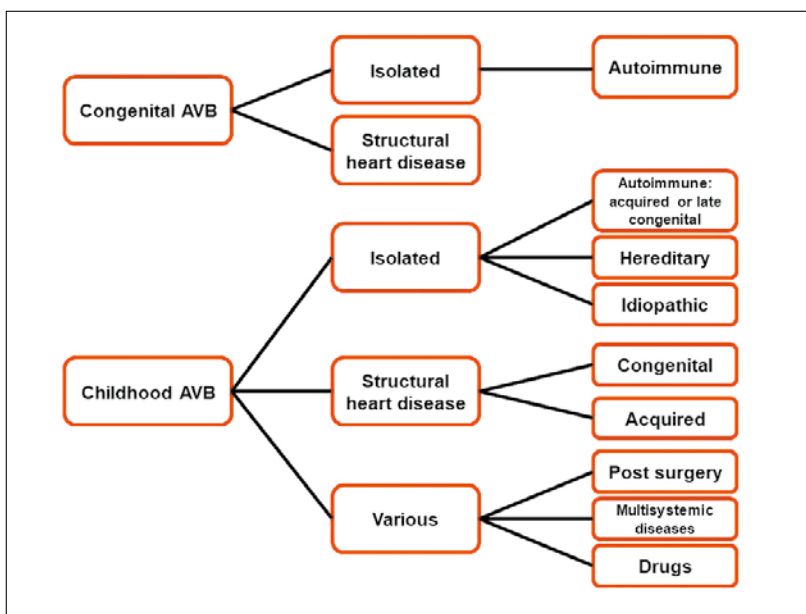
Congenital AVB

Isolated

Autoimmune

Structural heart disease

Childhood AVB

Isolated

Autoimmune: acquired or late congenital

Hereditary

Idiopathic

Structural heart disease

Congenital

Acquired

Various

Post surgery

Multisystemic diseases

Drugs